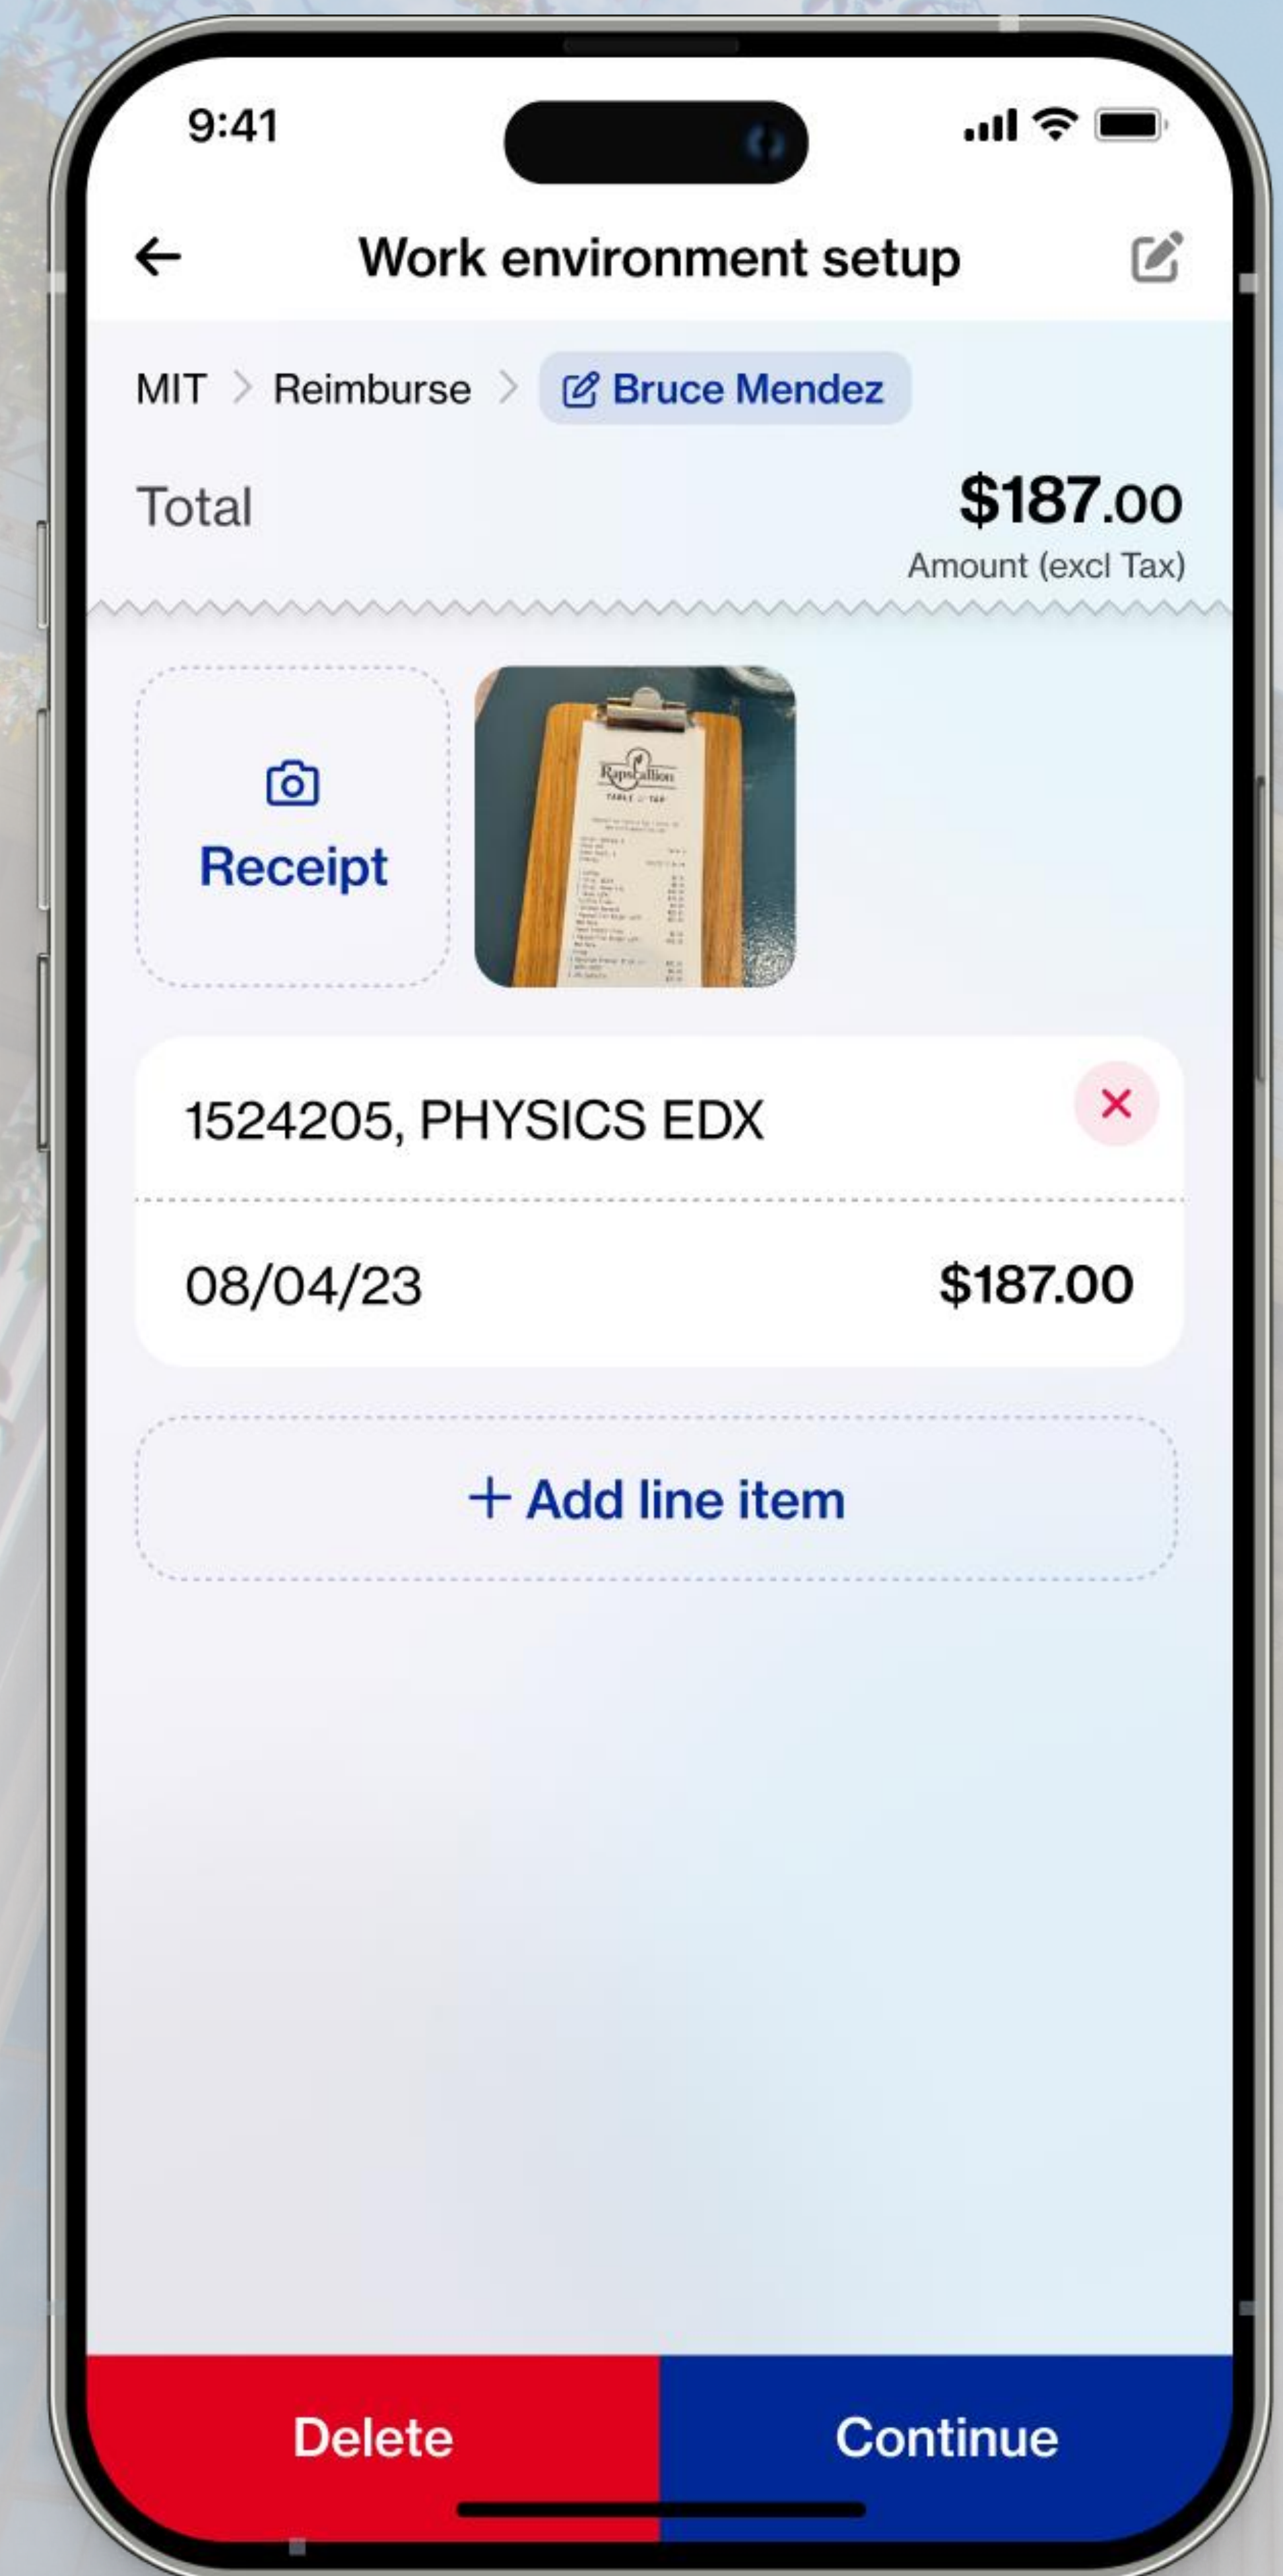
9:41

Work environment setup

MIT > Reimburse > Bruce Mendez

Total

$187.00

Amount (excl Tax)

Receipt

Rapscallion
TABLE & TAP

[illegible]

1524205, PHYSICS EDX

08/04/23

$187.00

+ Add line item

Delete

Continue